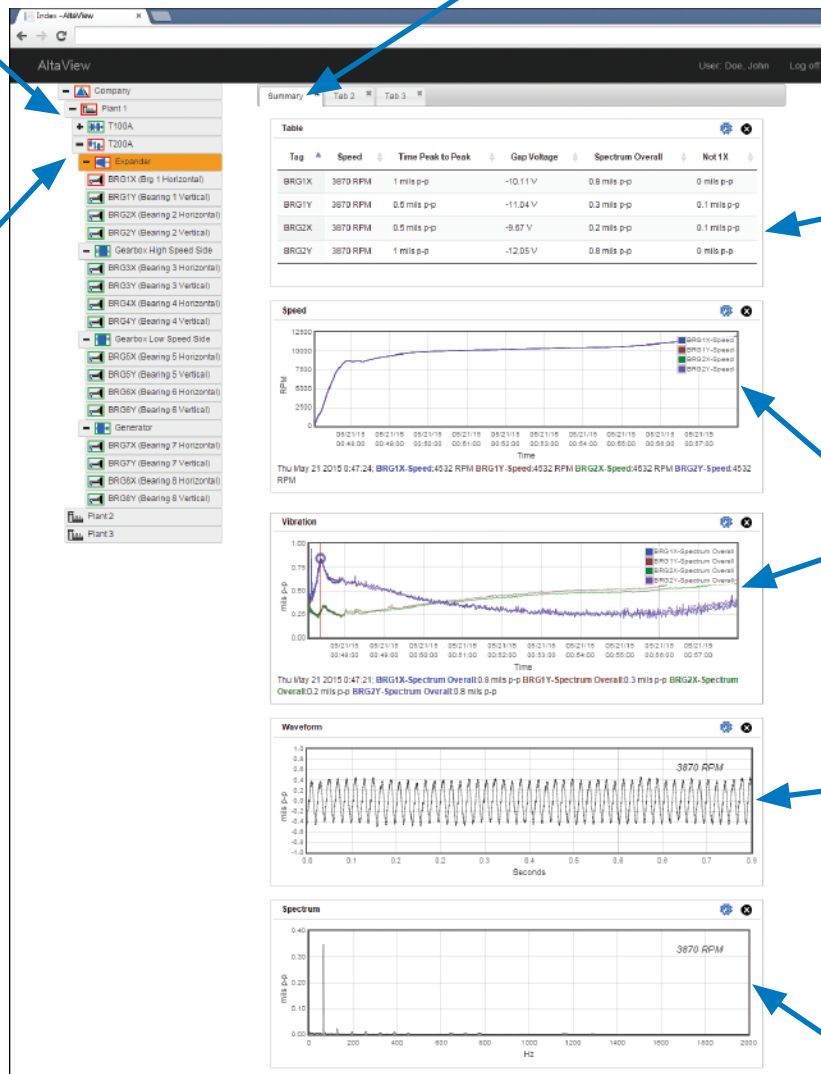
Index - AltaView

AltaView

User: Doe, John

Log off

Company
Plant 1
T100A
T200A
Expander
BRG1X (Brg 1 Horizontal)
BRG1Y (Bearing 1 Vertical)
BRG2X (Bearing 2 Horizontal)
BRG2Y (Bearing 2 Vertical)
Gearbox High Speed Side
BRG3X (Bearing 3 Horizontal)
BRG3Y (Bearing 3 Vertical)
BRG4X (Bearing 4 Horizontal)
BRG4Y (Bearing 4 Vertical)
Gearbox Low Speed Side
BRG5X (Bearing 5 Horizontal)
BRG5Y (Bearing 5 Vertical)
BRG6X (Bearing 6 Horizontal)
BRG6Y (Bearing 6 Vertical)
Generator
BRG7X (Bearing 7 Horizontal)
BRG7Y (Bearing 7 Vertical)
BRG8X (Bearing 8 Horizontal)
BRG8Y (Bearing 8 Vertical)
Plant 2
Plant 3

Summary
Tab 2
Tab 3

Table

| Tag | Speed | Time Peak to Peak | Gap Voltage | Spectrum Overall | Not 1X |
|---|---|---|---|---|---|
| BRG1X | 3870 RPM | 1 mils p-p | -10.11 V | 0.8 mils p-p | 0 mils p-p |
| BRG1Y | 3870 RPM | 0.5 mils p-p | -11.04 V | 0.3 mils p-p | 0.1 mils p-p |
| BRG2X | 3870 RPM | 0.5 mils p-p | -9.67 V | 0.2 mils p-p | 0.1 mils p-p |
| BRG2Y | 3870 RPM | 1 mils p-p | -12.05 V | 0.8 mils p-p | 0 mils p-p |

Speed

12500
10000
7500
5000
2500
0
RPM
05/21/15 00:48:00
05/21/15 00:49:00
05/21/15 00:50:00
05/21/15 00:51:00
05/21/15 00:52:00
05/21/15 00:53:00
05/21/15 00:54:00
05/21/15 00:55:00
05/21/15 00:56:00
05/21/15 00:57:00
Time
BRG1X-Speed
BRG1Y-Speed
BRG2X-Speed
BRG2Y-Speed

Thu May 21 2015 0:47:24; BRG1X-Speed:4532 RPM BRG1Y-Speed:4532 RPM BRG2X-Speed:4532 RPM BRG2Y-Speed:4532 RPM

Vibration

1.00
0.75
0.50
0.25
0.00
mils p-p
05/21/15 00:48:00
05/21/15 00:49:00
05/21/15 00:50:00
05/21/15 00:51:00
05/21/15 00:52:00
05/21/15 00:53:00
05/21/15 00:54:00
05/21/15 00:55:00
05/21/15 00:56:00
05/21/15 00:57:00
Time
BRG1X-Spectrum Overall
BRG1Y-Spectrum Overall
BRG2X-Spectrum Overall
BRG2Y-Spectrum Overall

Thu May 21 2015 0:47:21; BRG1X-Spectrum Overall:0.8 mils p-p BRG1Y-Spectrum Overall:0.3 mils p-p BRG2X-Spectrum Overall:0.2 mils p-p BRG2Y-Spectrum Overall:0.8 mils p-p

Waveform

3870 RPM
1.0
0.8
0.6
0.4
0.2
0.0
-0.2
-0.4
-0.6
-0.8
-1.0
mils p-p
0.0
0.1
0.2
0.3
0.4
0.5
0.6
0.7
0.8
Seconds

Spectrum

3870 RPM
0.40
0.30
0.20
0.10
0.00
mils p-p
0
200
400
600
800
1000
1200
1400
1600
1800
2000
Hz